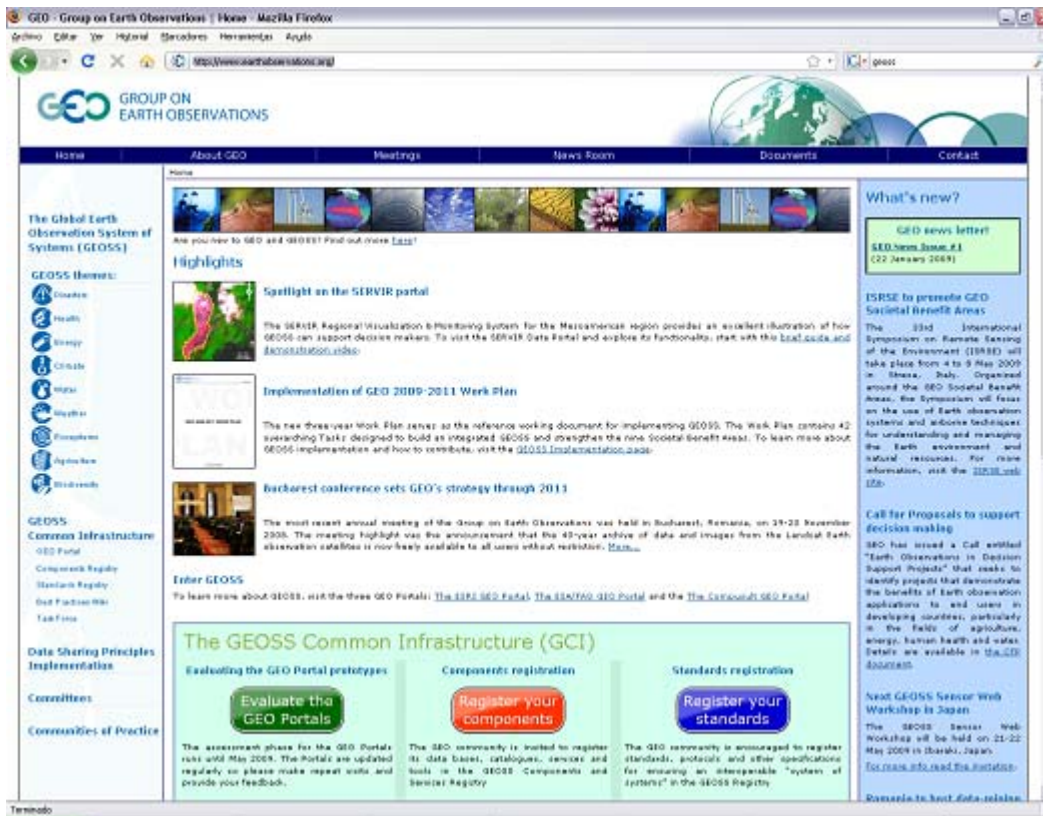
GEO - Group on Earth Observations | Home - Mozilla Firefox

Archivo Editar Ver Historial Marcadores Herramientas Ayuda

http://www.earthobservations.org/

geoss

GEO GROUP ON EARTH OBSERVATIONS

Home | About GEO | Meetings | News Room | Documents | Contact

Home

The Global Earth Observation System of Systems (GEOSS)

GEOSS themes:
Disasters
Health
Energy
Climate
Water
Weather
Ecosystems
Agriculture
Biodiversity

GEOSS Common Infrastructure
GEO Portal
Components Registry
Standards Registry
Best Practices Wiki
Task Force

Data Sharing Principles Implementation

Committees

Communities of Practice

Are you new to GEO and GEOSS? Find out more here!

Highlights

Spotlight on the SERVIR portal

The SERVIR Regional Visualization & Monitoring System for the Mesoamerican region provides an excellent illustration of how GEOSS can support decision makers. To visit the SERVIR Data Portal and explore its functionality, start with this brief guide and demonstration video.

Implementation of GEO 2009-2011 Work Plan

The new three-year Work Plan serves as the reference working document for implementing GEOSS. The Work Plan contains 42 overarching Tasks designed to build an integrated GEOSS and strengthen the nine Societal Benefit Areas. To learn more about GEOSS implementation and how to contribute, visit the GEOSS Implementation page.

Bucharest conference sets GEO's strategy through 2011

The most recent annual meeting of the Group on Earth Observations was held in Bucharest, Romania, on 19-20 November 2008. The meeting highlight was the announcement that the 40-year archive of data and images from the Landsat Earth observation satellites is now freely available to all users without restriction. More...

Enter GEOSS

To learn more about GEOSS, visit the three GEO Portals: The ESRI GEO Portal, The ESA/FAO GEO Portal and the The Compusult GEO Portal

The GEOSS Common Infrastructure (GCI)

Evaluating the GEO Portal prototypes
Evaluate the GEO Portals
The assessment phase for the GEO Portals runs until May 2009. The Portals are updated regularly so please make repeat visits and provide your feedback.

Components registration
Register your components
The GEO community is invited to register its data bases, catalogues, services and tools in the GEOSS Components and Services Registry

Standards registration
Register your standards
The GEO community is encouraged to register standards, protocols and other specifications for ensuring an interoperable "system of systems" in the GEOSS Registry.

What's new?

GEO news letter!
GEO News Issue #1
(22 January 2009)

ISRSE to promote GEO Societal Benefit Areas
The 33rd International Symposium on Remote Sensing of the Environment (ISRSE) will take place from 4 to 8 May 2009 in Stresa, Italy. Organised around the GEO Societal Benefit Areas, the Symposium will focus on the use of Earth observation systems and airborne techniques for understanding and managing the Earth environment and natural resources. For more information, visit the ISRSE web site.

Call for Proposals to support decision making
GEO has issued a Call entitled "Earth Observations in Decision Support Projects" that seeks to identify projects that demonstrate the benefits of Earth observation applications to end users in developing countries, particularly in the fields of agriculture, energy, human health and water. Details are available in the CfP document.

Next GEOSS Sensor Web Workshop in Japan
The GEOSS Sensor Web Workshop will be held on 21-22 May 2009 in Ibaraki, Japan.
For more info read the invitation.

Romania to host data-mining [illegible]

Terminado